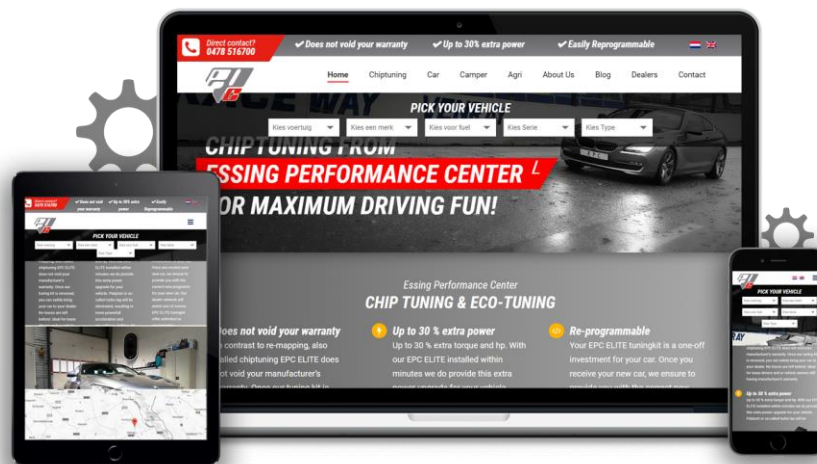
Direct contact?
0478 516700

✔ Does not void your warranty ✔ Up to 30% extra power ✔ Easily Reprogrammable

Home Chiptuning Car Camper Agri About Us Blog Dealers Contact

PICK YOUR VEHICLE

Kies voertuig Kies een merk Kies voor fuel Kies Serie Kies Type

CHIPTUNING FROM
ESSING PERFORMANCE CENTER
FOR MAXIMUM DRIVING FUN!

Essing Performance Center
CHIP TUNING & ECO-TUNING

Does not void your warranty
In contrast to re-mapping, also called chiptuning EPC ELITE does not void your manufacturer's warranty. Once our tuning kit is

Up to 30 % extra power
Up to 30 % extra torque and hp. With our EPC ELITE installed within minutes we do provide this extra power upgrade for your vehicle.

Re-programmable
Your EPC ELITE tuningkit is a one-off investment for your car. Once you receive your new car, we ensure to provide you with the correct map

PICK YOUR VEHICLE

PICK YOUR VEHICLE

Up to 30 % extra power